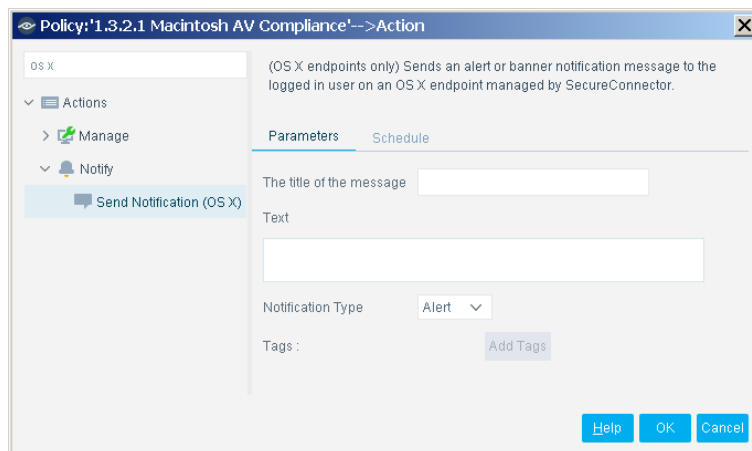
Policy:'1.3.2.1 Macintosh AV Compliance'-->Action

os x

Actions

Manage

Notify

Send Notification (OS X)

(OS X endpoints only) Sends an alert or banner notification message to the logged in user on an OS X endpoint managed by SecureConnector.

Parameters

Schedule

The title of the message

Text

Notification Type

Alert

Tags :

Add Tags

Help

OK

Cancel